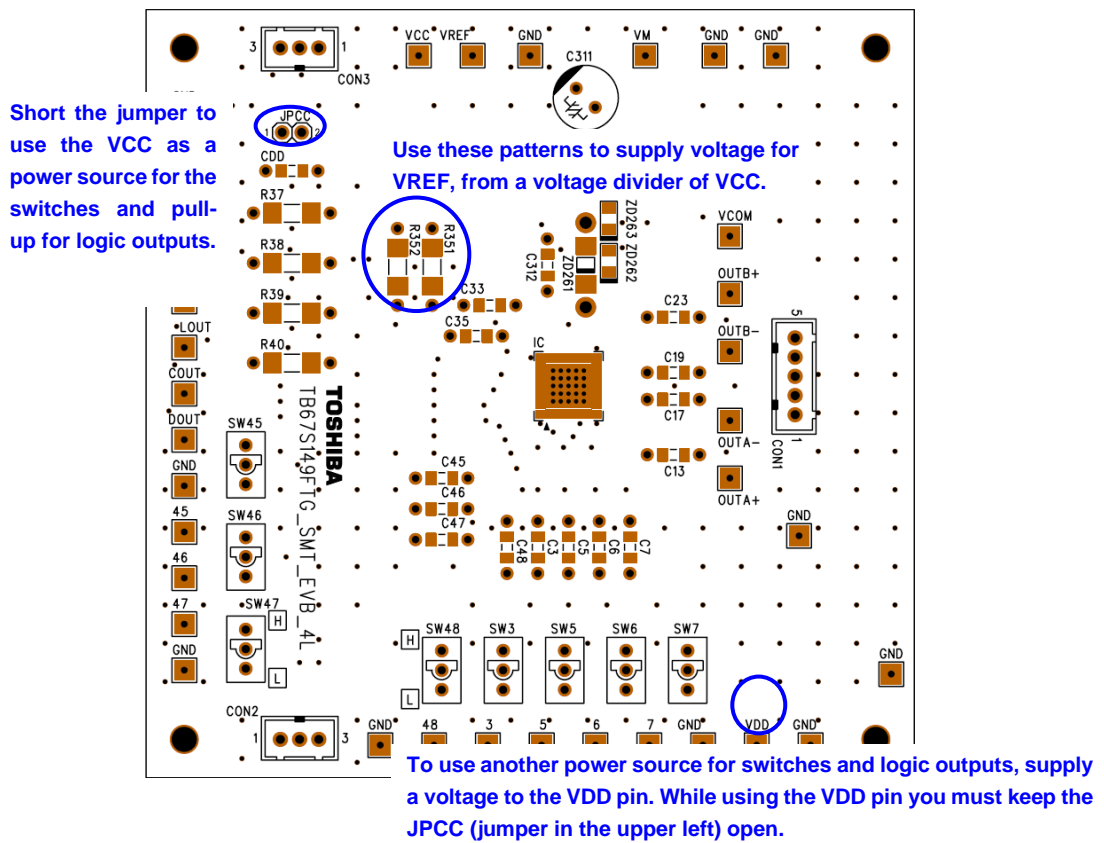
3 1
CON3
VCC VREF GND VM GND GND
C311

Short the jumper to use the VCC as a power source for the switches and pull-up for logic outputs.

JPCC
1 2
CDD
R37
R38
R39
R40

Use these patterns to supply voltage for VREF, from a voltage divider of VCC.

R352 R351
C312
ZD263 ZD262
ZD261
VCOM
OUTB+
OUTB−
C33
C35
C23
5
IC
C19
C17
C13
OUTA−
OUTA+
CON1
1
LOUT
COUT
DOUT
GND
45
46
47
GND
SW45
SW46
SW47
H
L
TOSHIBA
TB67S149FTG_SMT_EVB_4L
C45
C46
C47
C48 C3 C5 C6 C7
GND
H
L
SW48 SW3 SW5 SW6 SW7
GND
CON2
1 3
GND 48 3 5 6 7 GND VDD GND

To use another power source for switches and logic outputs, supply a voltage to the VDD pin. While using the VDD pin you must keep the JPCC (jumper in the upper left) open.